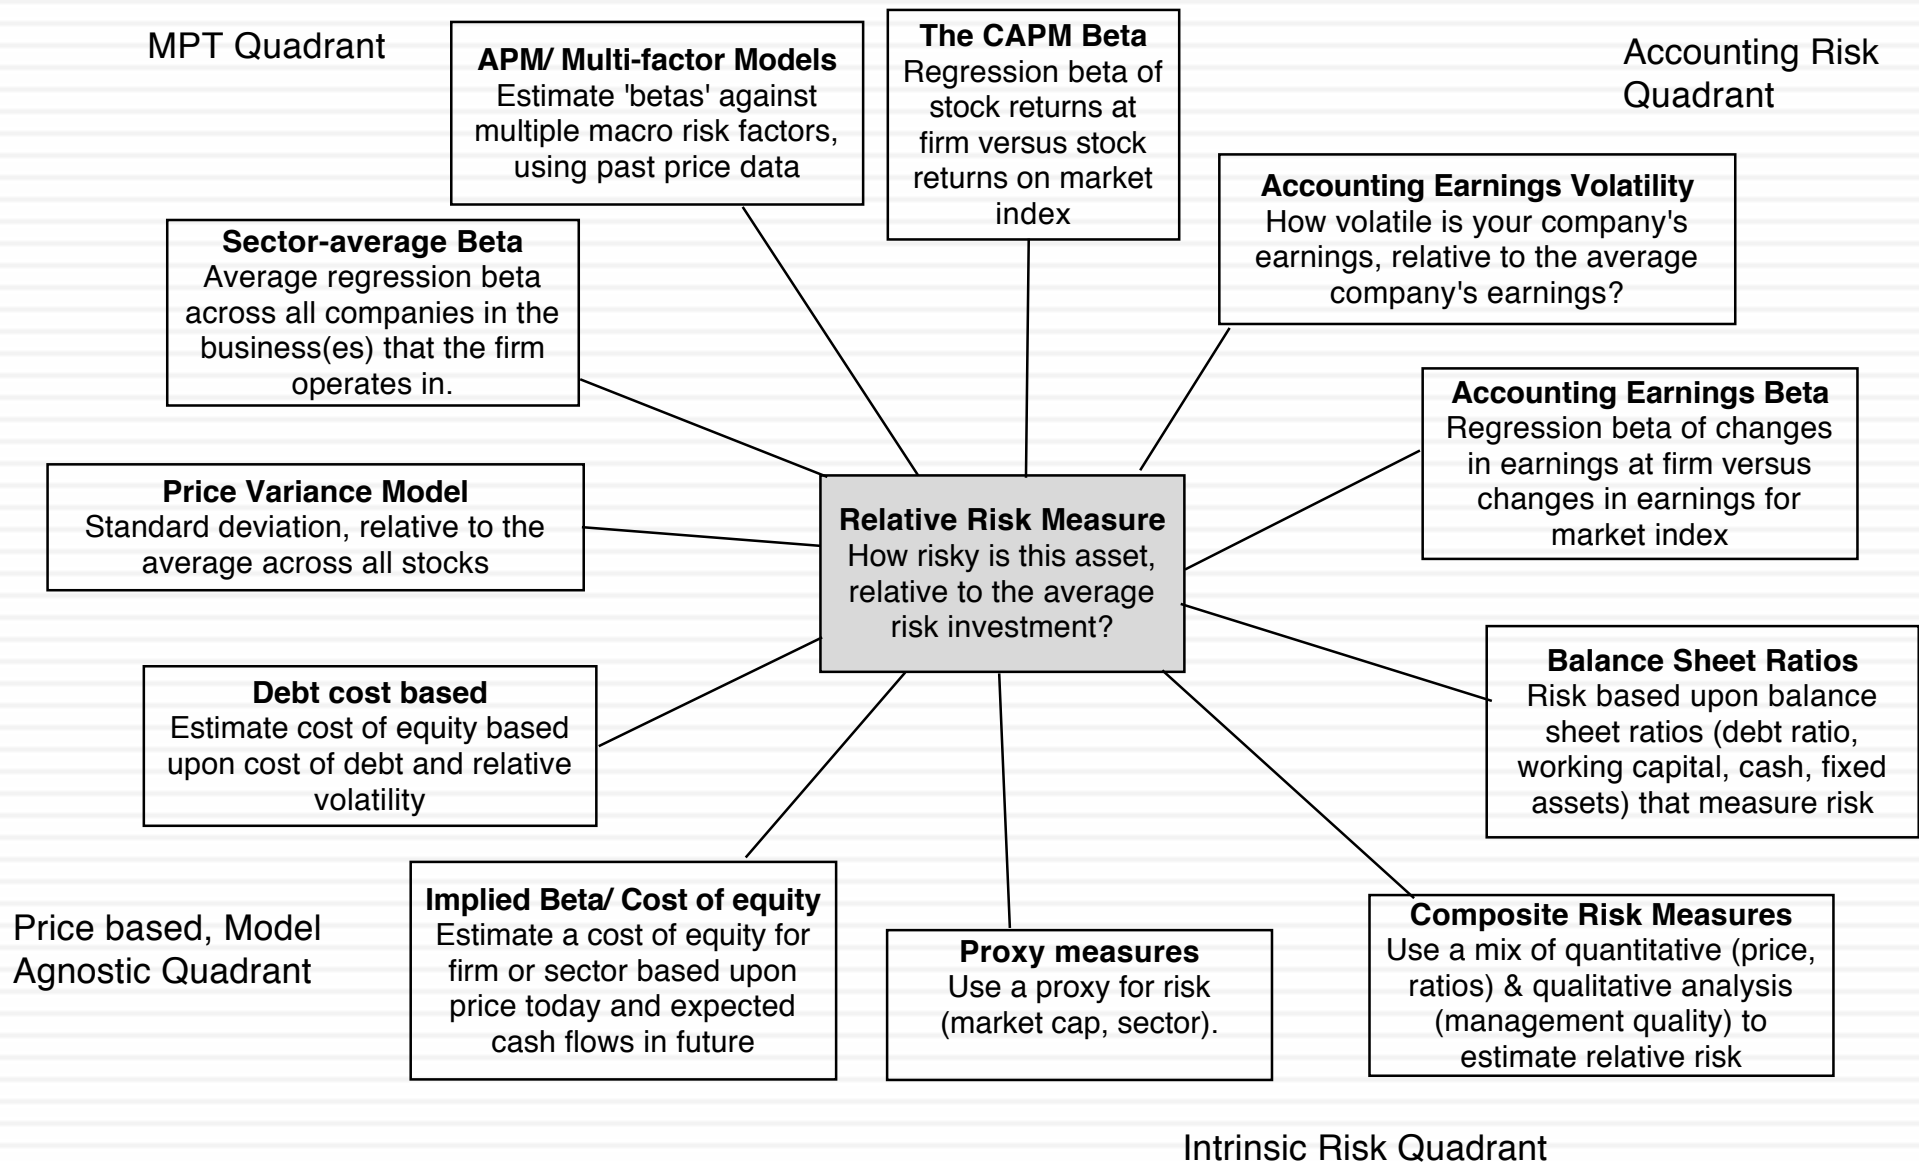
MPT Quadrant

APM/ Multi-factor Models
Estimate 'betas' against multiple macro risk factors, using past price data

The CAPM Beta
Regression beta of stock returns at firm versus stock returns on market index

Accounting Risk Quadrant

Sector-average Beta
Average regression beta across all companies in the business(es) that the firm operates in.

Accounting Earnings Volatility
How volatile is your company's earnings, relative to the average company's earnings?

Accounting Earnings Beta
Regression beta of changes in earnings at firm versus changes in earnings for market index

Price Variance Model
Standard deviation, relative to the average across all stocks

Relative Risk Measure
How risky is this asset, relative to the average risk investment?

Debt cost based
Estimate cost of equity based upon cost of debt and relative volatility

Balance Sheet Ratios
Risk based upon balance sheet ratios (debt ratio, working capital, cash, fixed assets) that measure risk

Price based, Model Agnostic Quadrant

Implied Beta/ Cost of equity
Estimate a cost of equity for firm or sector based upon price today and expected cash flows in future

Proxy measures
Use a proxy for risk (market cap, sector).

Composite Risk Measures
Use a mix of quantitative (price, ratios) & qualitative analysis (management quality) to estimate relative risk

Intrinsic Risk Quadrant